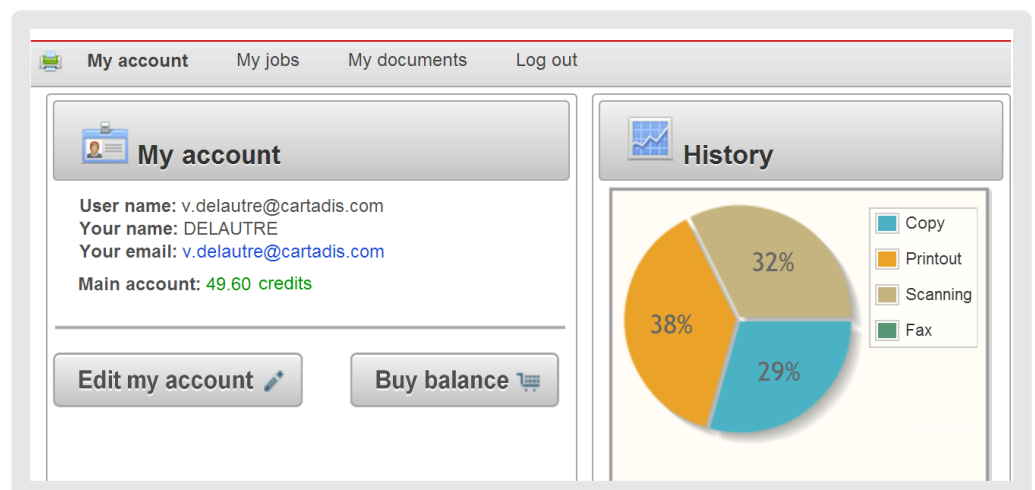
My account My jobs My documents Log out

My account

User name: v.delautre@cartadis.com
Your name: DELAUTRE
Your email: v.delautre@cartadis.com

Main account: 49.60 credits

Edit my account

Buy balance

History

32%
38%
29%

Copy
Printout
Scanning
Fax